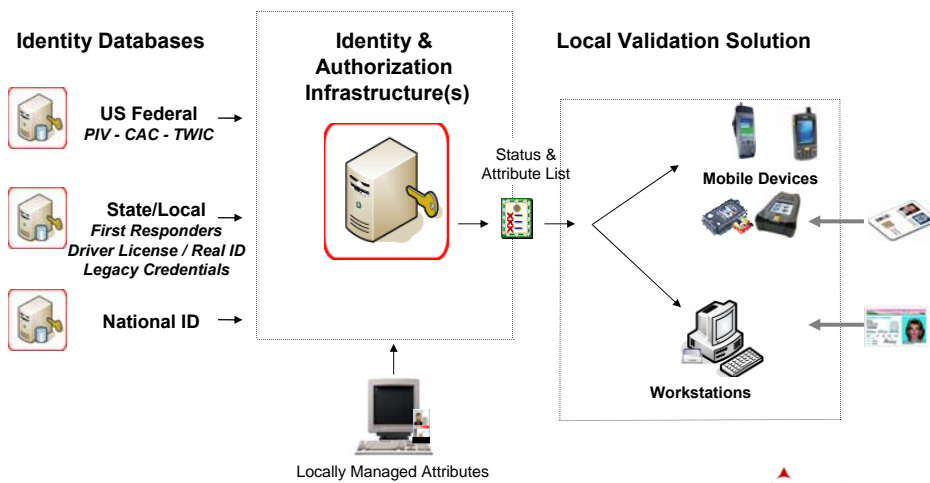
Identity Databases

US Federal
PIV - CAC - TWIC

State/Local
First Responders
Driver License / Real ID
Legacy Credentials

National ID

Identity & Authorization Infrastructure(s)

Status & Attribute List

Locally Managed Attributes

Local Validation Solution

Mobile Devices

Workstations